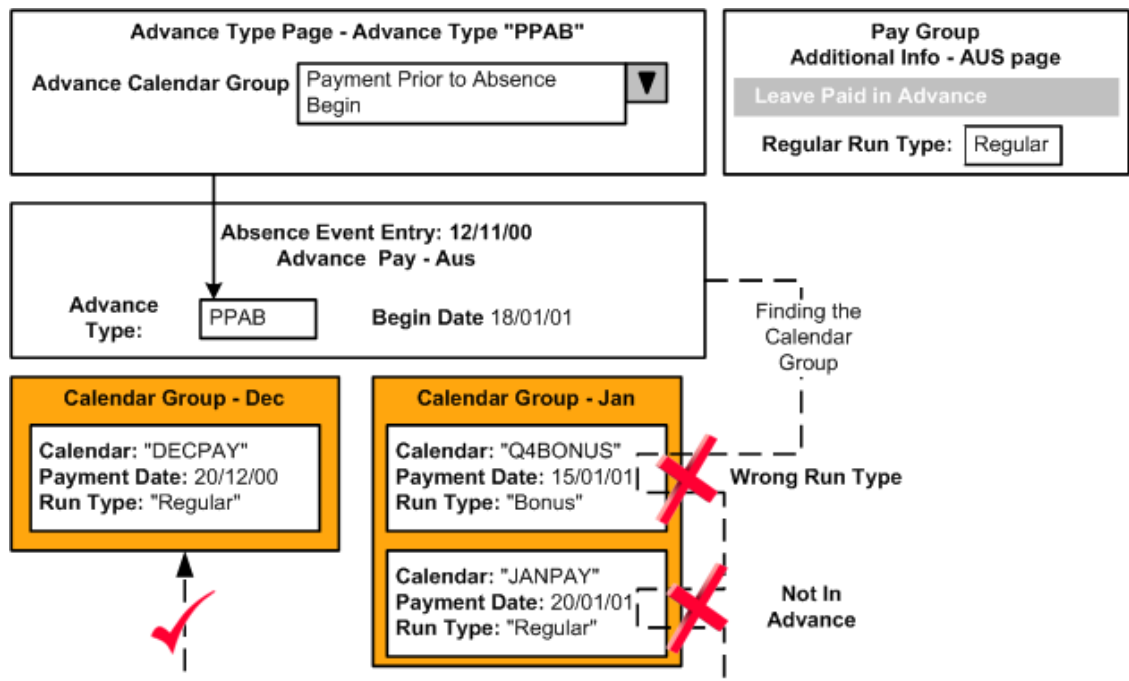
Advance Type Page - Advance Type "PPAB"

Advance Calendar Group

Payment Prior to Absence Begin

Pay Group Additional Info - AUS page

Leave Paid in Advance

Regular Run Type: Regular

Absence Event Entry: 12/11/00
Advance Pay - Aus

Advance Type: PPAB

Begin Date 18/01/01

Finding the Calendar Group

Calendar Group - Dec

Calendar: "DECPAY"
Payment Date: 20/12/00
Run Type: "Regular"

Calendar Group - Jan

Calendar: "Q4BONUS"
Payment Date: 15/01/01
Run Type: "Bonus"

Wrong Run Type

Calendar: "JANPAY"
Payment Date: 20/01/01
Run Type: "Regular"

Not In Advance